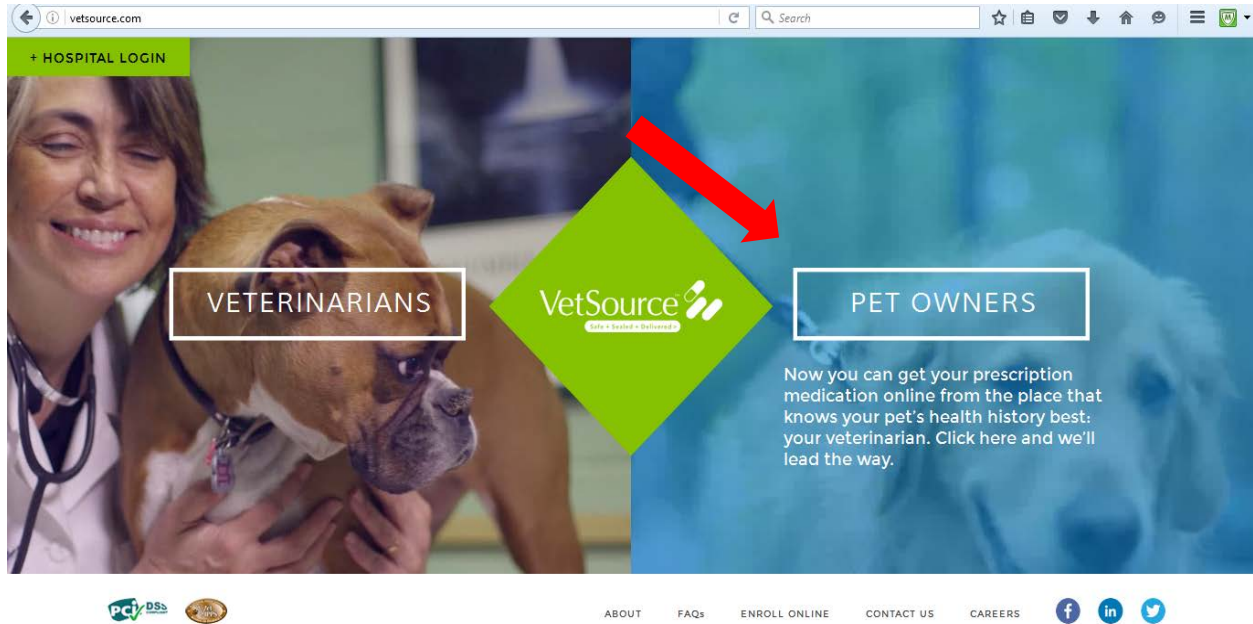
vetsource.com

Search

+ HOSPITAL LOGIN

VETERINARIANS

VetSource

Safe • Sealed • Delivered •

PET OWNERS

Now you can get your prescription medication online from the place that knows your pet's health history best: your veterinarian. Click here and we'll lead the way.

PCI DSS

ABOUT FAQs ENROLL ONLINE CONTACT US CAREERS

f in